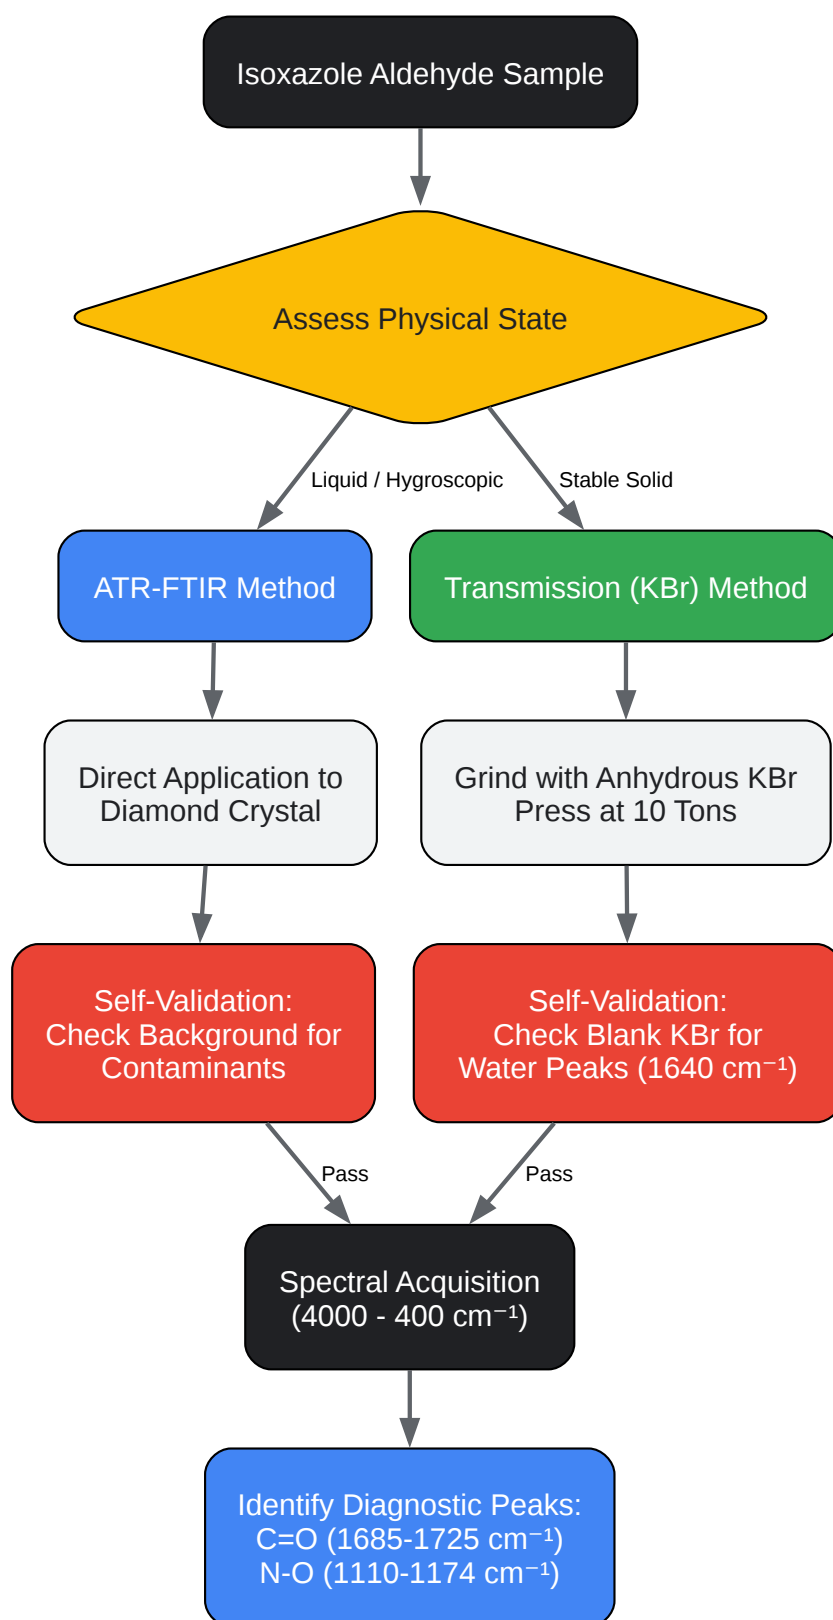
Isoxazole Aldehyde Sample

Assess Physical State

Liquid / Hygroscopic

Stable Solid

ATR-FTIR Method

Transmission (KBr) Method

Direct Application to Diamond Crystal

Grind with Anhydrous KBr Press at 10 Tons

Self-Validation: Check Background for Contaminants

Self-Validation: Check Blank KBr for Water Peaks (1640 cm⁻¹)

Pass

Pass

Spectral Acquisition (4000 - 400 cm⁻¹)

Identify Diagnostic Peaks:
C=O (1685-1725 cm⁻¹)
N-O (1110-1174 cm⁻¹)